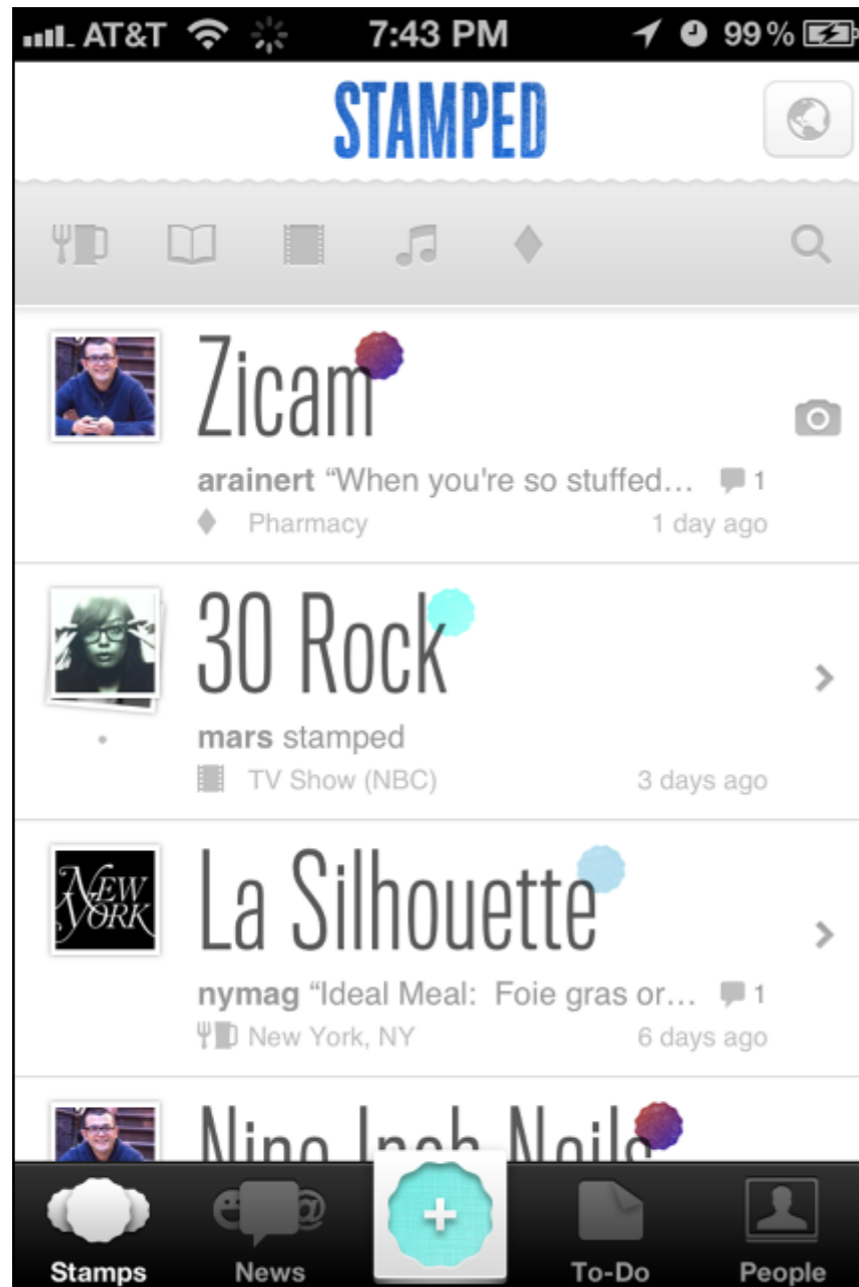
AT&T 7:43 PM 99%

STAMPED

Zicam
arainert "When you're so stuffed... 1
Pharmacy 1 day ago

30 Rock
mars stamped
TV Show (NBC) 3 days ago

NEW YORK
La Silhouette
nymag "Ideal Meal: Foie gras or... 1
New York, NY 6 days ago

Nine Inch Nails

Stamps News + To-Do People